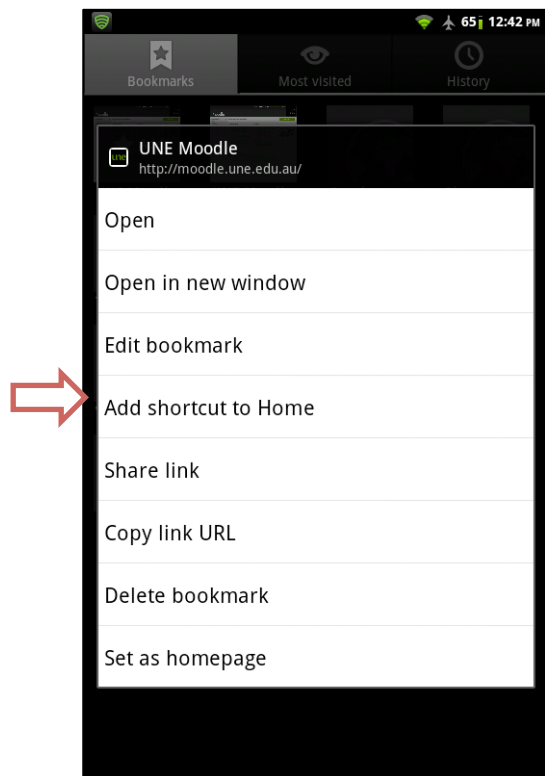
65 12:42 PM

Bookmarks
Most visited
History

une
UNE Moodle
http://moodle.une.edu.au/

Open

Open in new window

Edit bookmark

Add shortcut to Home

Share link

Copy link URL

Delete bookmark

Set as homepage